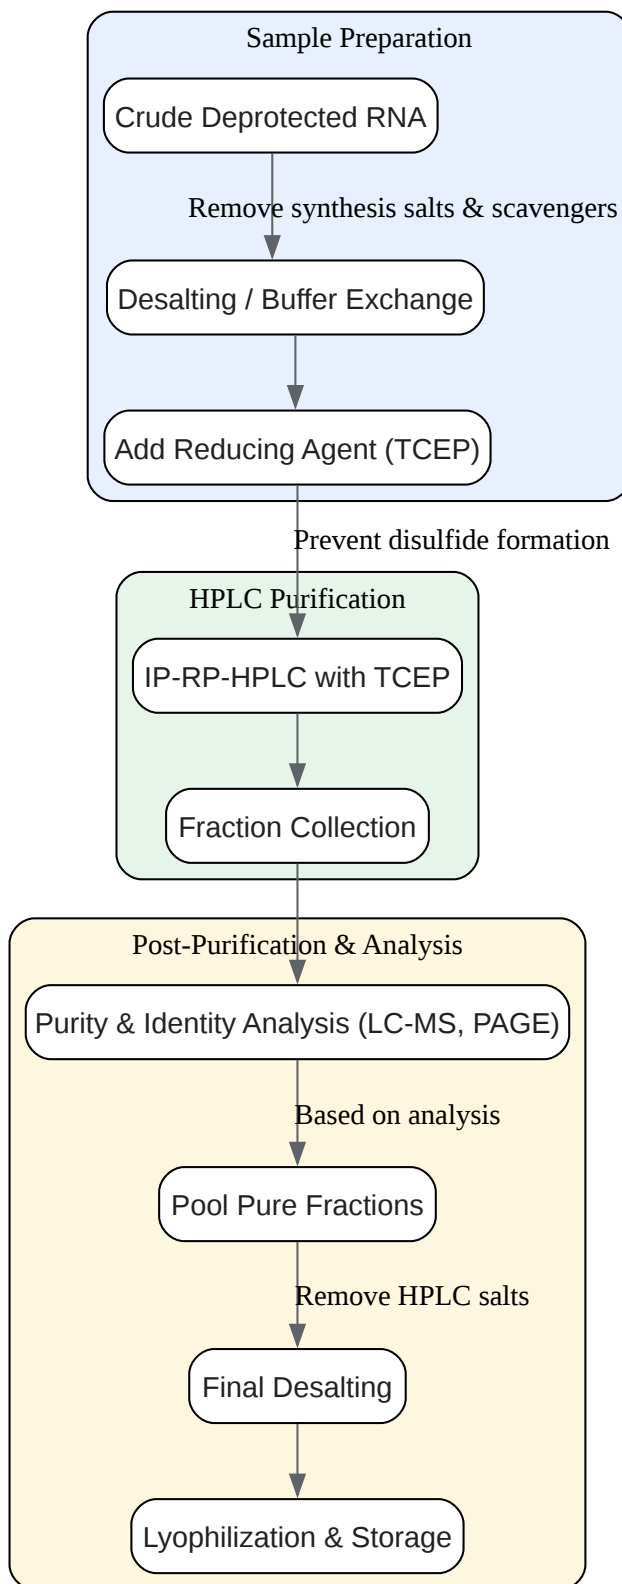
Sample Preparation

Crude Deprotected RNA

Remove synthesis salts & scavengers

Desalting / Buffer Exchange

Add Reducing Agent (TCEP)

Prevent disulfide formation

HPLC Purification

IP-RP-HPLC with TCEP

Fraction Collection

Post-Purification & Analysis

Purity & Identity Analysis (LC-MS, PAGE)

Based on analysis

Pool Pure Fractions

Remove HPLC salts

Final Desalting

Lyophilization & Storage